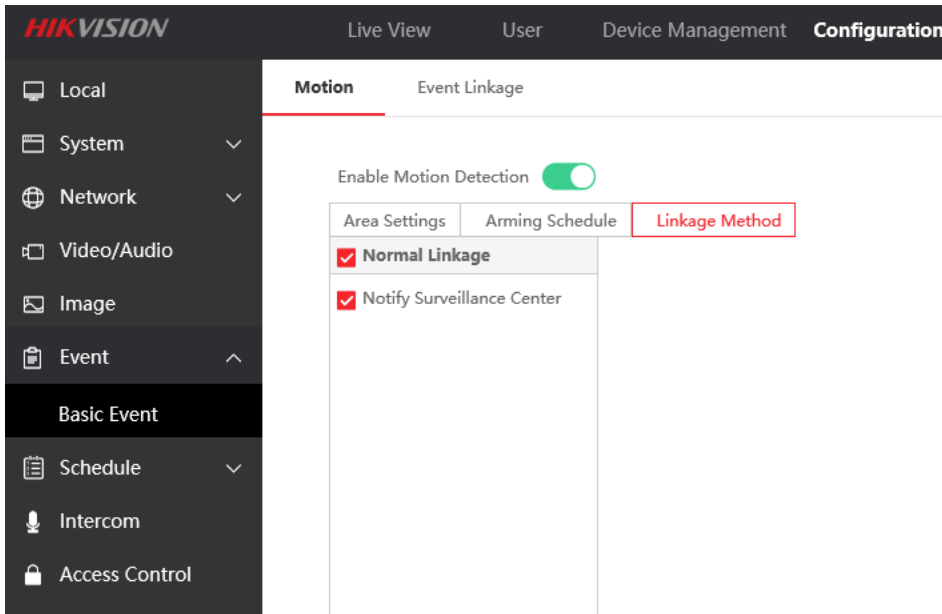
HIKVISION

Live View
User
Device Management
Configuration

Local
System
Network
Video/Audio
Image
Event
Basic Event
Schedule
Intercom
Access Control

Motion
Event Linkage

Enable Motion Detection

Area Settings
Arming Schedule
Linkage Method

Normal Linkage
Notify Surveillance Center